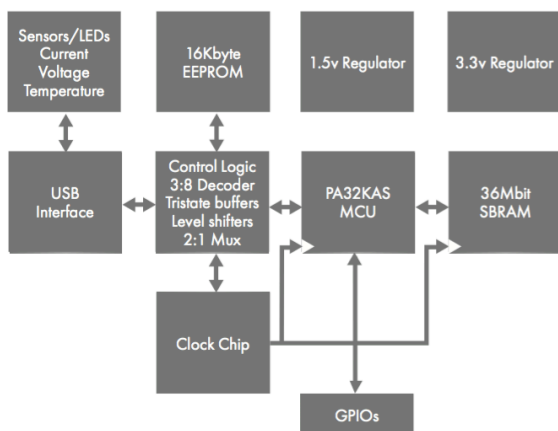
Sensors/LEDs
Current
Voltage
Temperature

16Kbyte
EEPROM

1.5v Regulator

3.3v Regulator

USB
Interface

Control Logic
3:8 Decoder
Tristate buffers
Level shifters
2:1 Mux

PA32KAS
MCU

36Mbit
SBRAM

Clock Chip

GPIOs